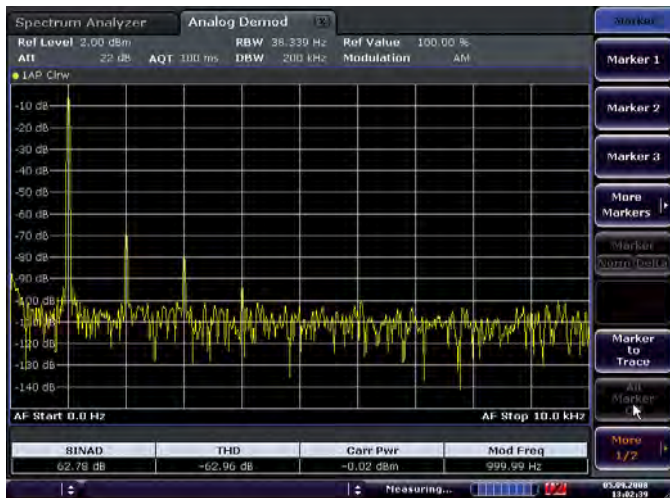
Spectrum Analyzer
Analog Demod

Ref Level 2.00 dBm
Att 22 dB
AQT 100 ms
RBW 36.339 Hz
DBW 200 kHz
Ref Value 100.00 %
Modulation AM

1AP Clrw

-10 dB
-20 dB
-30 dB
-40 dB
-50 dB
-60 dB
-70 dB
-80 dB
-90 dB
-100 dB
-110 dB
-120 dB
-130 dB
-140 dB

AF Start 0.0 Hz
AF Stop 10.0 kHz

| SINAD | THD | Carr Pwr | Mod Freq |
|---|---|---|---|
| 62.78 dB | -62.96 dB | -0.02 dBm | 999.99 Hz |

Measuring...

05.09.2008
13:02:39

Marker
Marker 1
Marker 2
Marker 3
More Markers
Marker Norm/Delta
Marker to Trace
All Marker Off
More 1/2